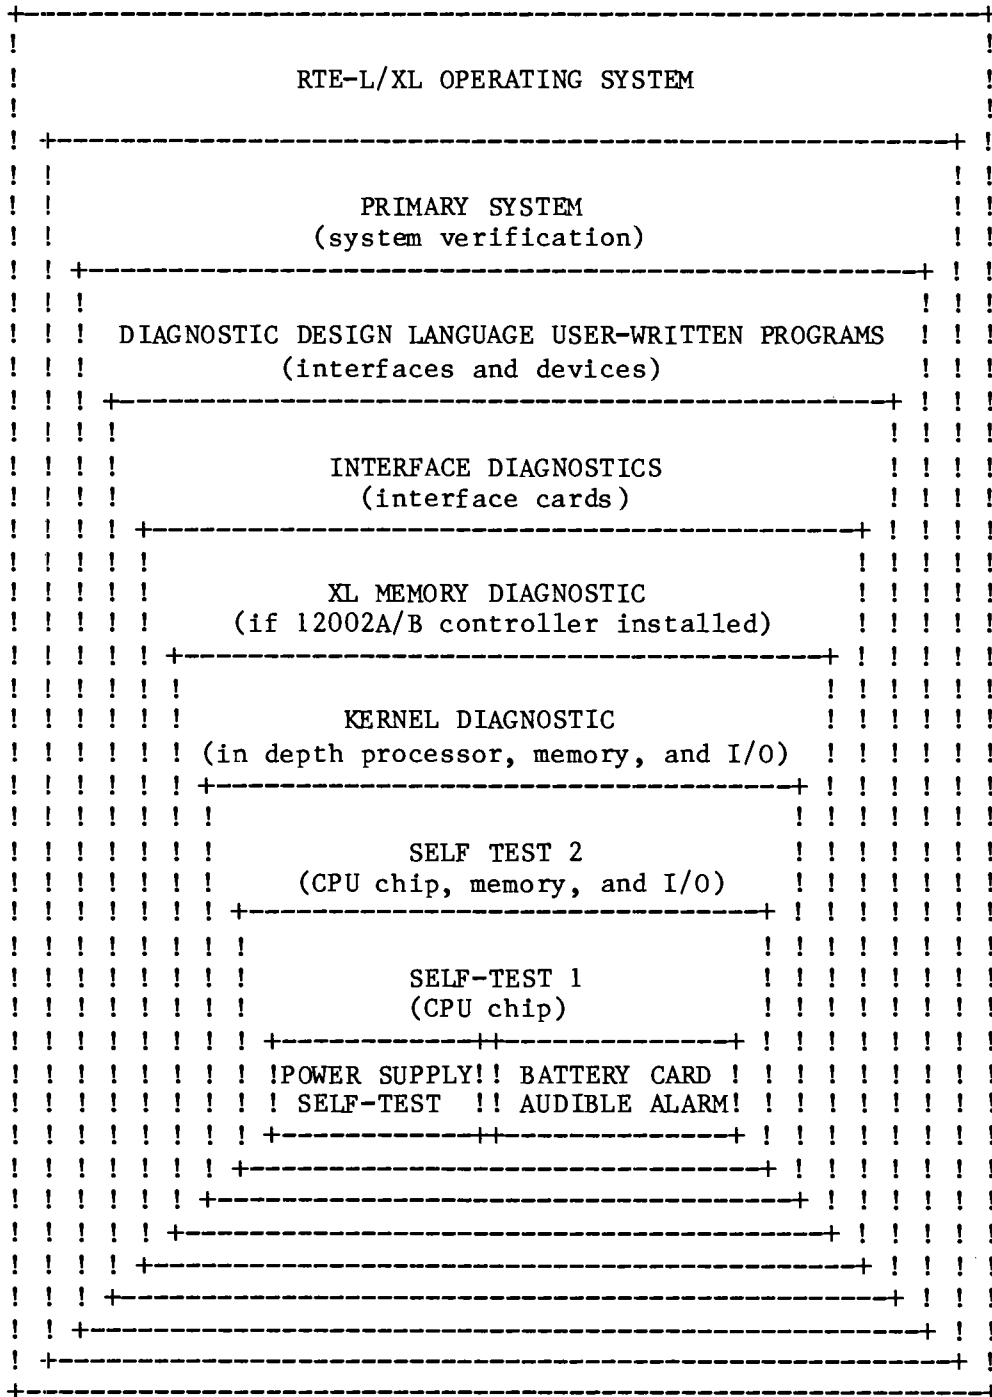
RTE-L/XL OPERATING SYSTEM

PRIMARY SYSTEM
(system verification)

DIAGNOSTIC DESIGN LANGUAGE USER-WRITTEN PROGRAMS
(interfaces and devices)

INTERFACE DIAGNOSTICS
(interface cards)

XL MEMORY DIAGNOSTIC
(if 12002A/B controller installed)

KERNEL DIAGNOSTIC
(in depth processor, memory, and I/O)

SELF TEST 2
(CPU chip, memory, and I/O)

SELF-TEST 1
(CPU chip)

| POWER SUPPLY SELF-TEST | BATTERY CARD AUDIBLE ALARM |
|---|---|